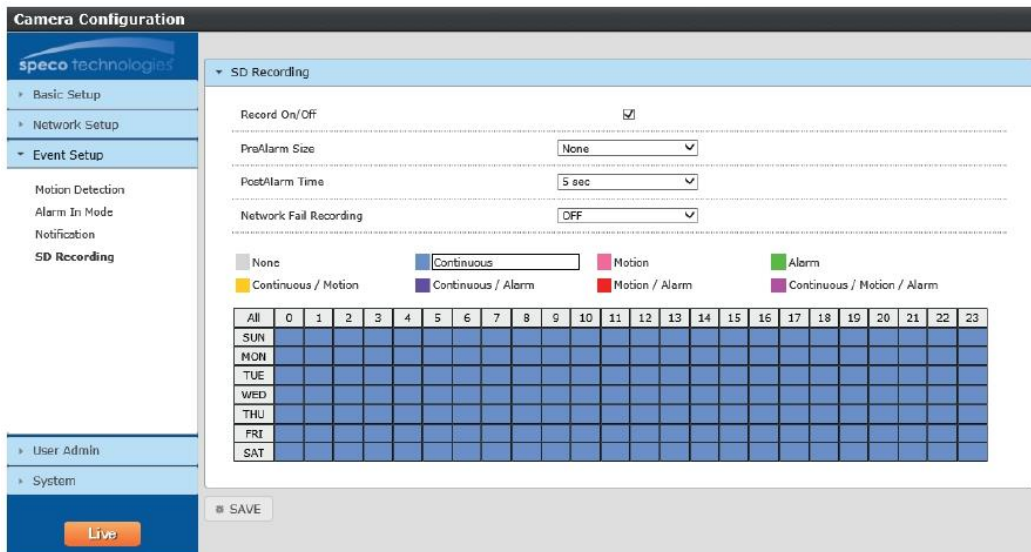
Camera Configuration

speco technologies

Basic Setup

Network Setup

Event Setup

Motion Detection

Alarm In Mode

Notification

SD Recording

User Admin

System

Live

SD Recording

Record On/Off ☑

PreAlarm Size None

PostAlarm Time 5 sec

Network Fail Recording OFF

None
Continuous
Motion
Alarm
Continuous / Motion
Continuous / Alarm
Motion / Alarm
Continuous / Motion / Alarm

| All | 0 | 1 | 2 | 3 | 4 | 5 | 6 | 7 | 8 | 9 | 10 | 11 | 12 | 13 | 14 | 15 | 16 | 17 | 18 | 19 | 20 | 21 | 22 | 23 |
|---|---|---|---|---|---|---|---|---|---|---|---|---|---|---|---|---|---|---|---|---|---|---|---|---|
| SUN | | | | | | | | | | | | | | | | | | | | | | | | |
| MON | | | | | | | | | | | | | | | | | | | | | | | | |
| TUE | | | | | | | | | | | | | | | | | | | | | | | | |
| WED | | | | | | | | | | | | | | | | | | | | | | | | |
| THU | | | | | | | | | | | | | | | | | | | | | | | | |
| FRI | | | | | | | | | | | | | | | | | | | | | | | | |
| SAT | | | | | | | | | | | | | | | | | | | | | | | | |

SAVE